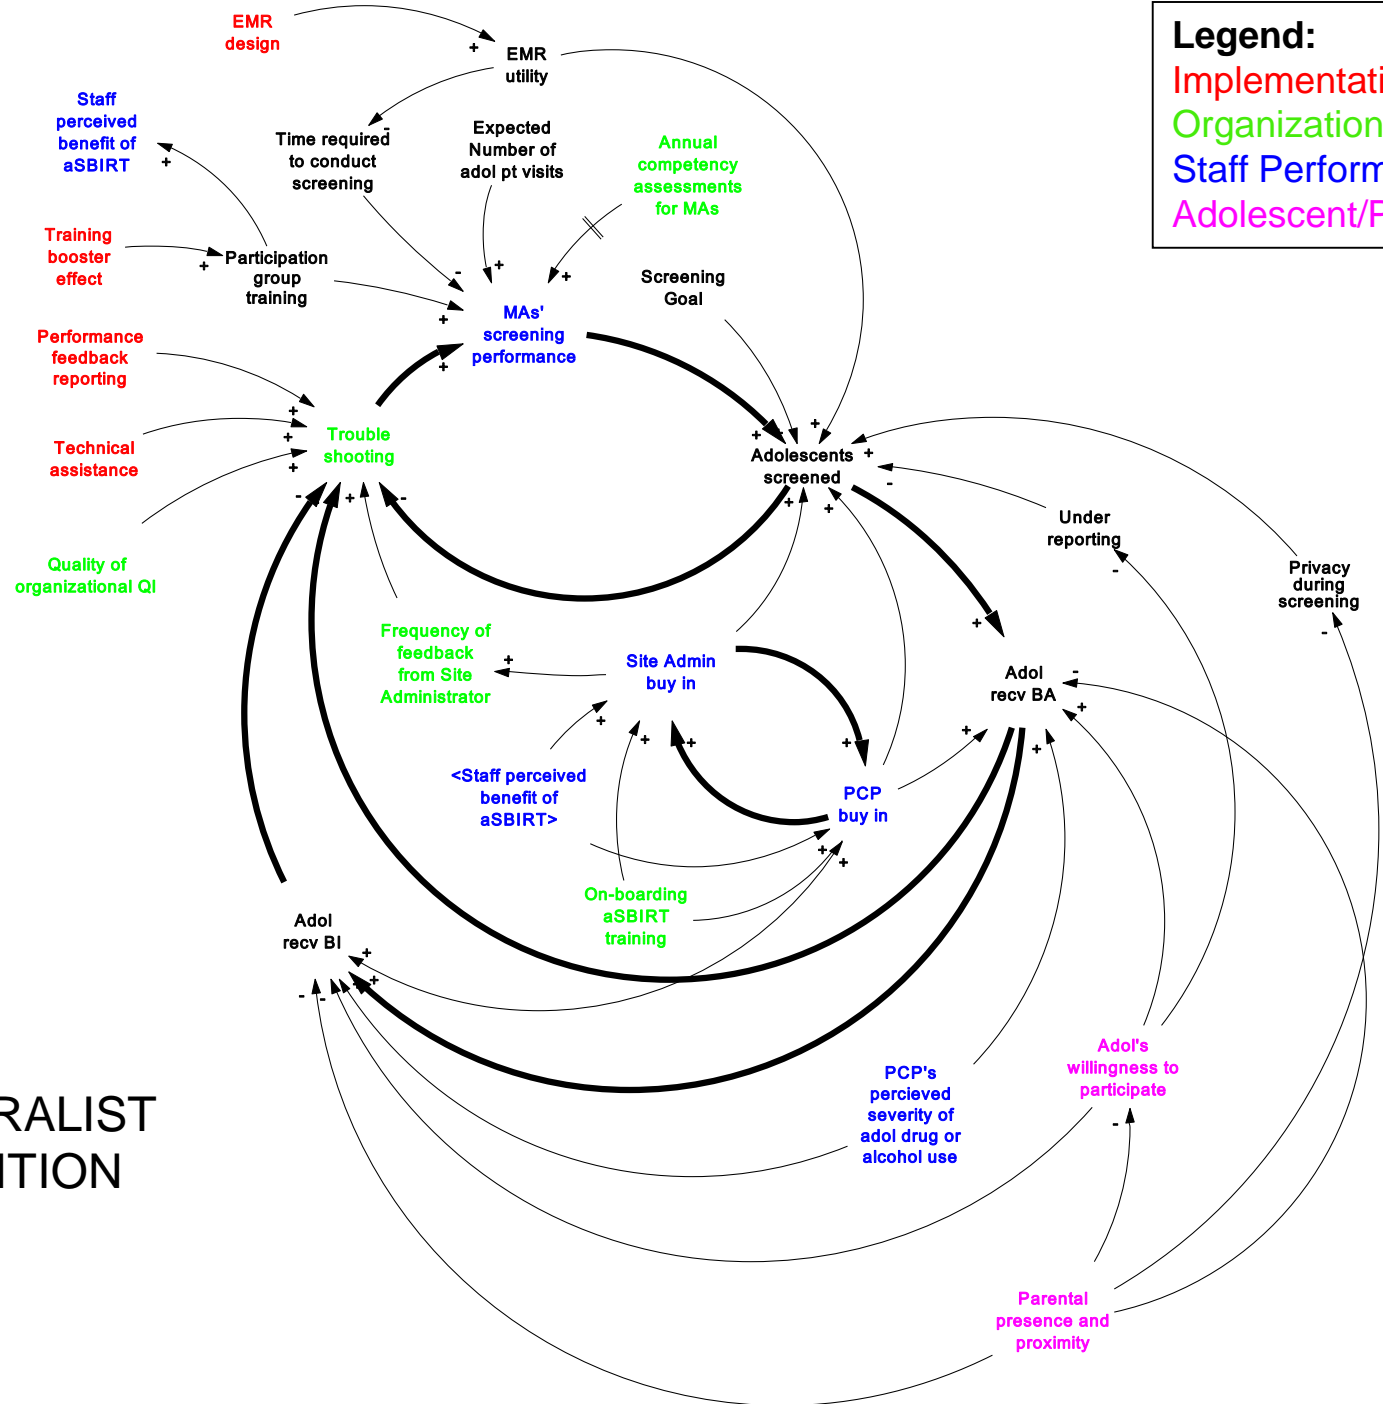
Legend:
Implementati
Organization
Staff Perform
Adolescent/P

EMR design
+
EMR utility
-
Time required to conduct screening
Expected Number of adol pt visits
Annual competency assessments for MAs
Staff perceived benefit of aSBIRT
+
Training booster effect
+
Participation group training
-
+
+
Screening Goal
+
MAs' screening performance
+
Performance feedback reporting
+
Technical assistance
+
+
Trouble shooting
+
+
Adolescents screened
+
-
Quality of organizational QI
-
+
-
+
+
Under reporting
-
Privacy during screening
-
+
Frequency of feedback from Site Administrator
+
Site Admin buy in
Adol recv BA
-
+
+
+
<Staff perceived benefit of aSBIRT>
+
+
+
PCP buy in
+
+
+
On-boarding aSBIRT training
Adol recv BI
+
-
-
+
PCP's percieved severity of adol drug or alcohol use
Adol's willingness to participate
-
Parental presence and proximity
RALIST
ITION